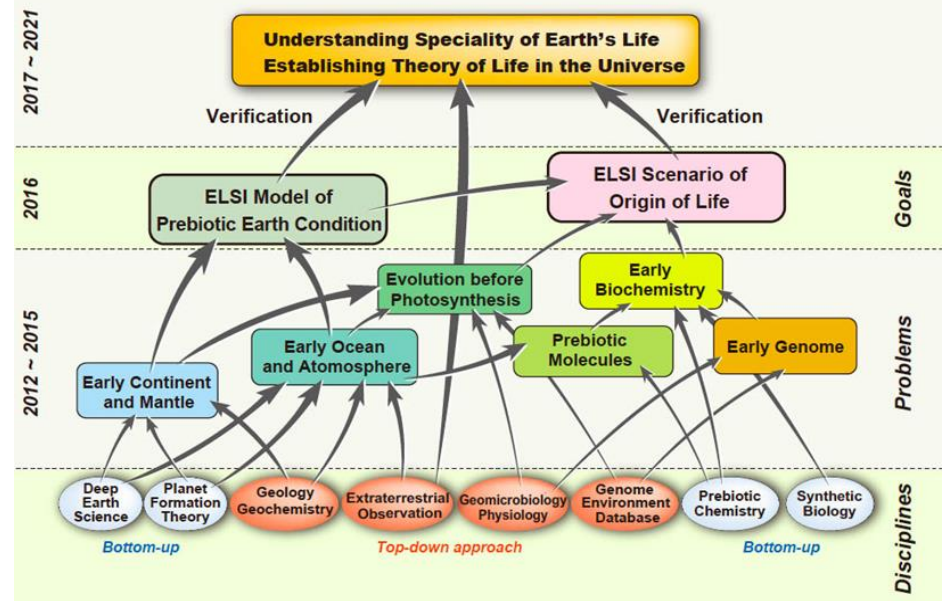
2017 ~ 2021

Understanding Speciality of Earth's Life
Establishing Theory of Life in the Universe

Verification

Verification

2016

ELSI Model of Prebiotic Earth Condition

ELSI Scenario of Origin of Life

Goals

2012 ~ 2015

Evolution before Photosynthesis

Early Biochemistry

Early Ocean and Atomosphere

Prebiotic Molecules

Early Genome

Early Continent and Mantle

Problems

Deep Earth Science

Planet Formation Theory

Geology Geochemistry

Extraterrestrial Observation

Geomicrobiology Physiology

Genome Environment Database

Prebiotic Chemistry

Synthetic Biology

Disciplines

Bottom-up

Top-down approach

Bottom-up